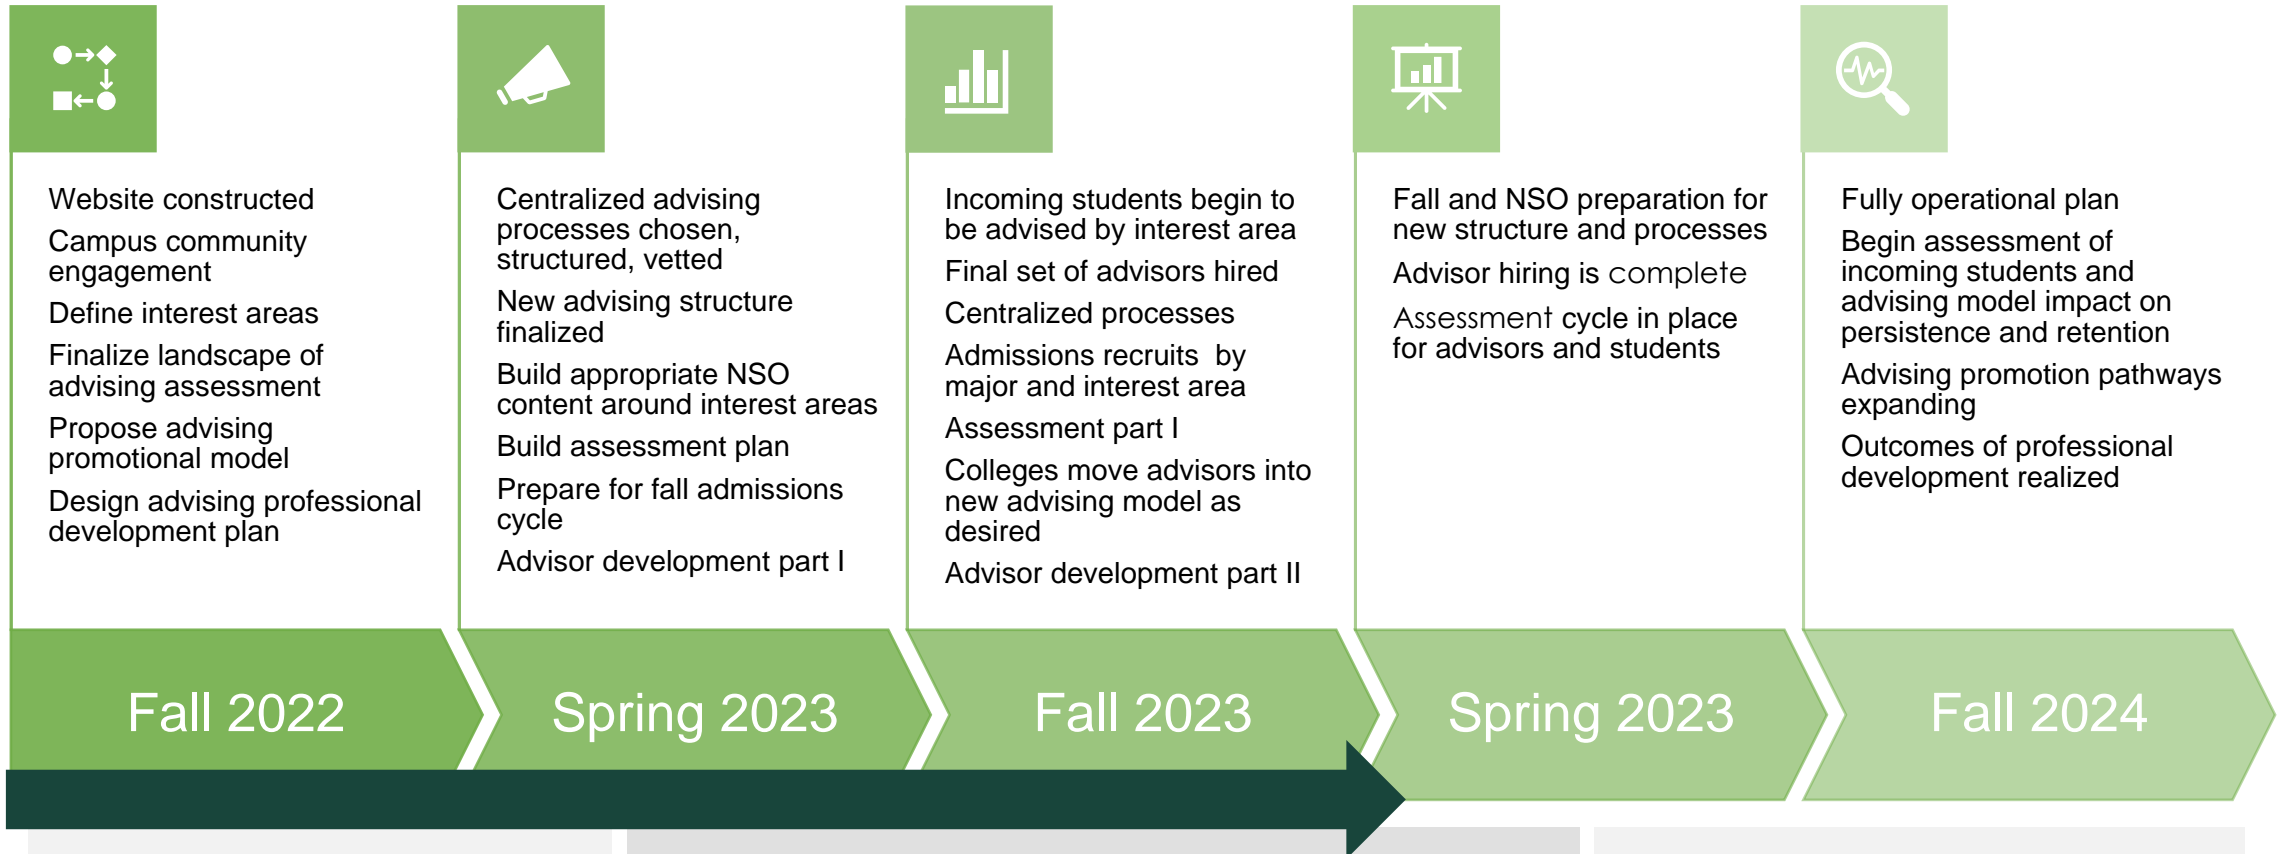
Website constructed

Campus community engagement

Define interest areas

Finalize landscape of advising assessment

Propose advising promotional model

Design advising professional development plan

Fall 2022

Centralized advising processes chosen, structured, vetted

New advising structure finalized

Build appropriate NSO content around interest areas

Build assessment plan

Prepare for fall admissions cycle

Advisor development part I

Spring 2023

Incoming students begin to be advised by interest area

Final set of advisors hired

Centralized processes

Admissions recruits by major and interest area

Assessment part I

Colleges move advisors into new advising model as desired

Advisor development part II

Fall 2023

Fall and NSO preparation for new structure and processes

Advisor hiring is complete

Assessment cycle in place for advisors and students

Spring 2023

Fully operational plan

Begin assessment of incoming students and advising model impact on persistence and retention

Advising promotion pathways expanding

Outcomes of professional development realized

Fall 2024